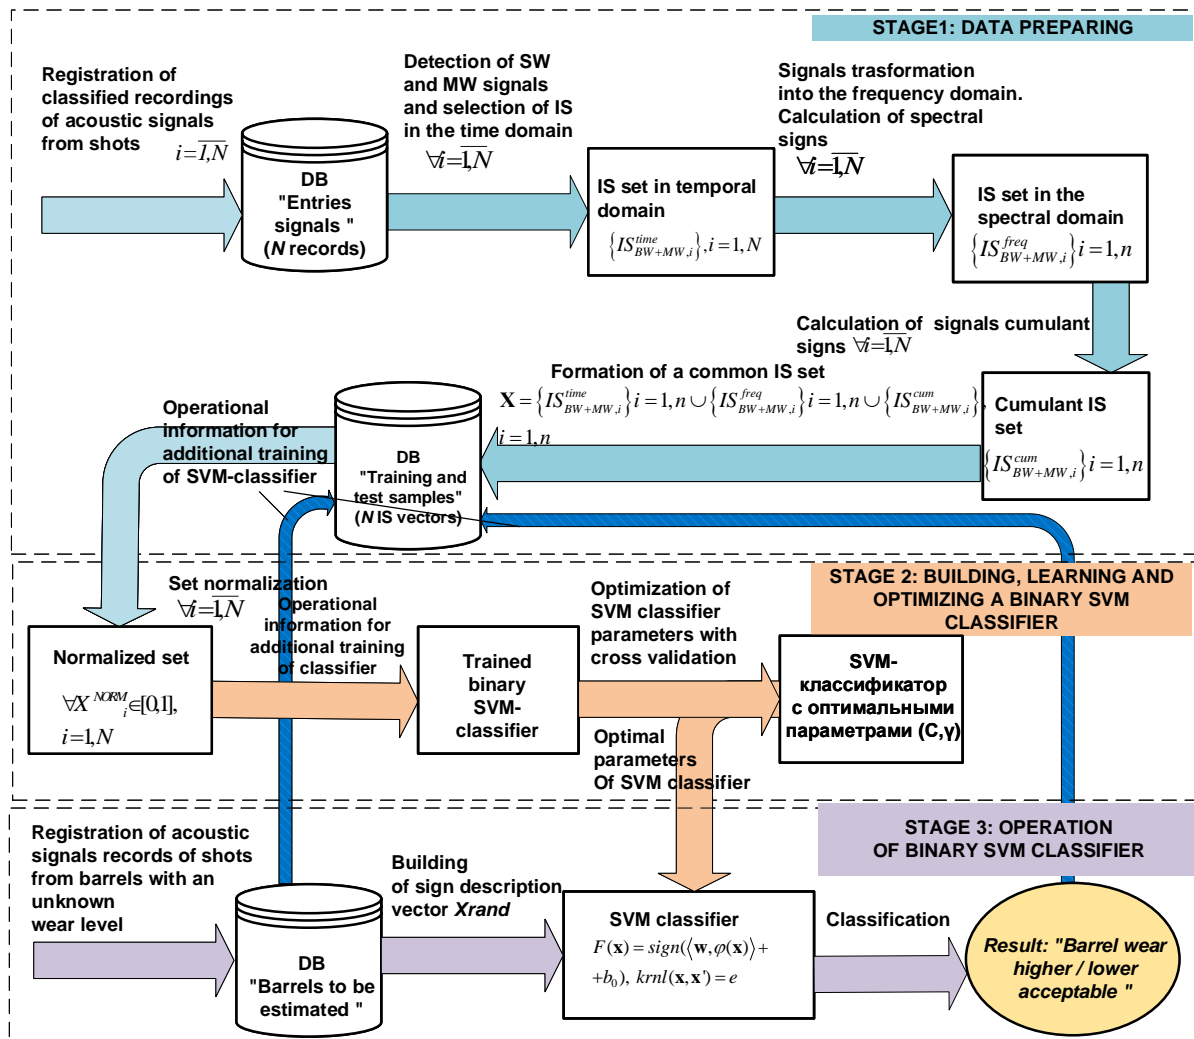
STAGE1: DATA PREPARING

Registration of classified recordings of acoustic signals from shots $i=\overline{1,N}$

DB "Entries signals " (N records)

Detection of SW and MW signals and selection of IS in the time domain $\forall i=\overline{1,N}$

IS set in temporal domain $\{IS^{time}_{BW+MW,i}\}, i=1,N$

Signals trasformation into the frequency domain. Calculation of spectral signs $\forall i=\overline{1,N}$

IS set in the spectral domain $\{IS^{freq}_{BW+MW,i}\} i=1,n$

Calculation of signals cumulant signs $\forall i=\overline{1,N}$

Cumulant IS set $\{IS^{cum}_{BW+MW,i}\} i=1,n$

Formation of a common IS set

$\mathbf{X}=\{IS^{time}_{BW+MW,i}\} i=1,n \cup \{IS^{freq}_{BW+MW,i}\} i=1,n \cup \{IS^{cum}_{BW+MW,i}\}$, $i=1,n$

Operational information for additional training of SVM-classifier

DB "Training and test samples" (N IS vectors)

STAGE 2: BUILDING, LEARNING AND OPTIMIZING A BINARY SVM CLASSIFIER

Set normalization $\forall i=\overline{1,N}$

Normalized set $\forall X^{NORM}_{i}\in[0,1]$, $i=1,N$

Operational information for additional training of classifier

Trained binary SVM-classifier

Optimization of SVM classifier parameters with cross validation

SVM-классификатор с оптимальными параметрами (C,γ)

Optimal parameters Of SVM classifier

STAGE 3: OPERATION OF BINARY SVM CLASSIFIER

Registration of acoustic signals records of shots from barrels with an unknown wear level

DB "Barrels to be estimated "

Building of sign description vector Xrand

SVM classifier $F(\mathbf{x})=sign(\langle\mathbf{w},\varphi(\mathbf{x})\rangle+$ $+b_0)$, $krnl(\mathbf{x},\mathbf{x}')=e$

Classification

Result: "Barrel wear higher / lower acceptable "